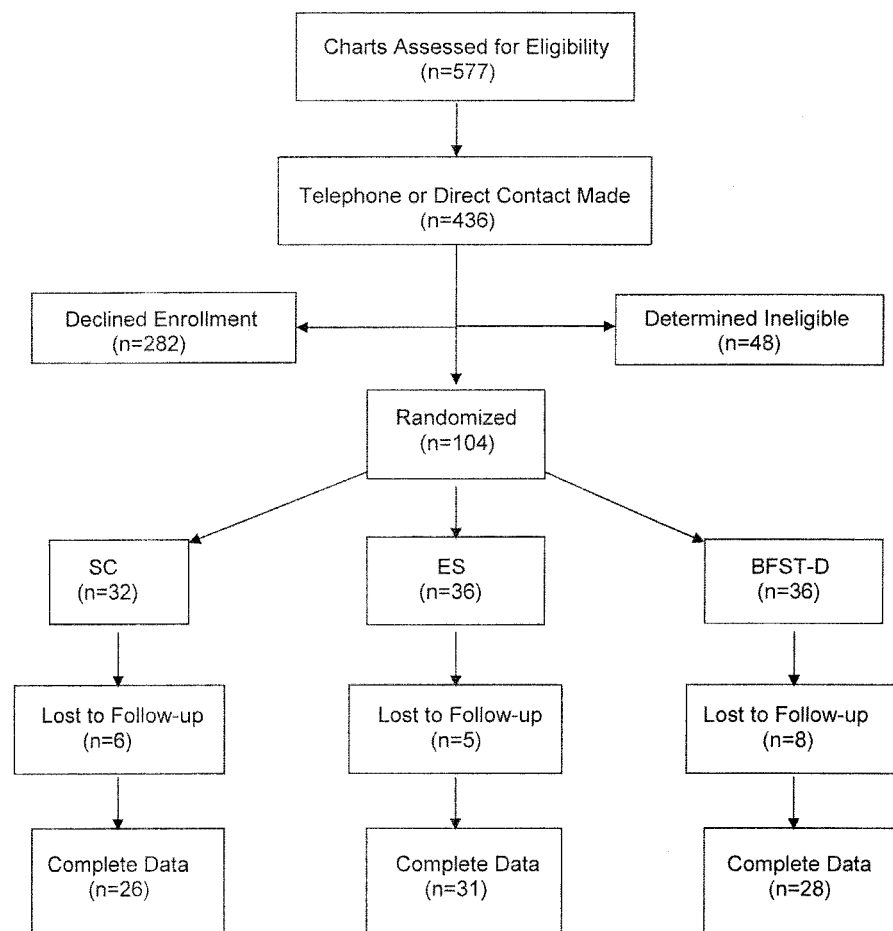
Charts Assessed for Eligibility
(n=577)

Telephone or Direct Contact Made
(n=436)

Declined Enrollment
(n=282)

Determined Ineligible
(n=48)

Randomized
(n=104)

SC
(n=32)

ES
(n=36)

BFST-D
(n=36)

Lost to Follow-up
(n=6)

Lost to Follow-up
(n=5)

Lost to Follow-up
(n=8)

Complete Data
(n=26)

Complete Data
(n=31)

Complete Data
(n=28)